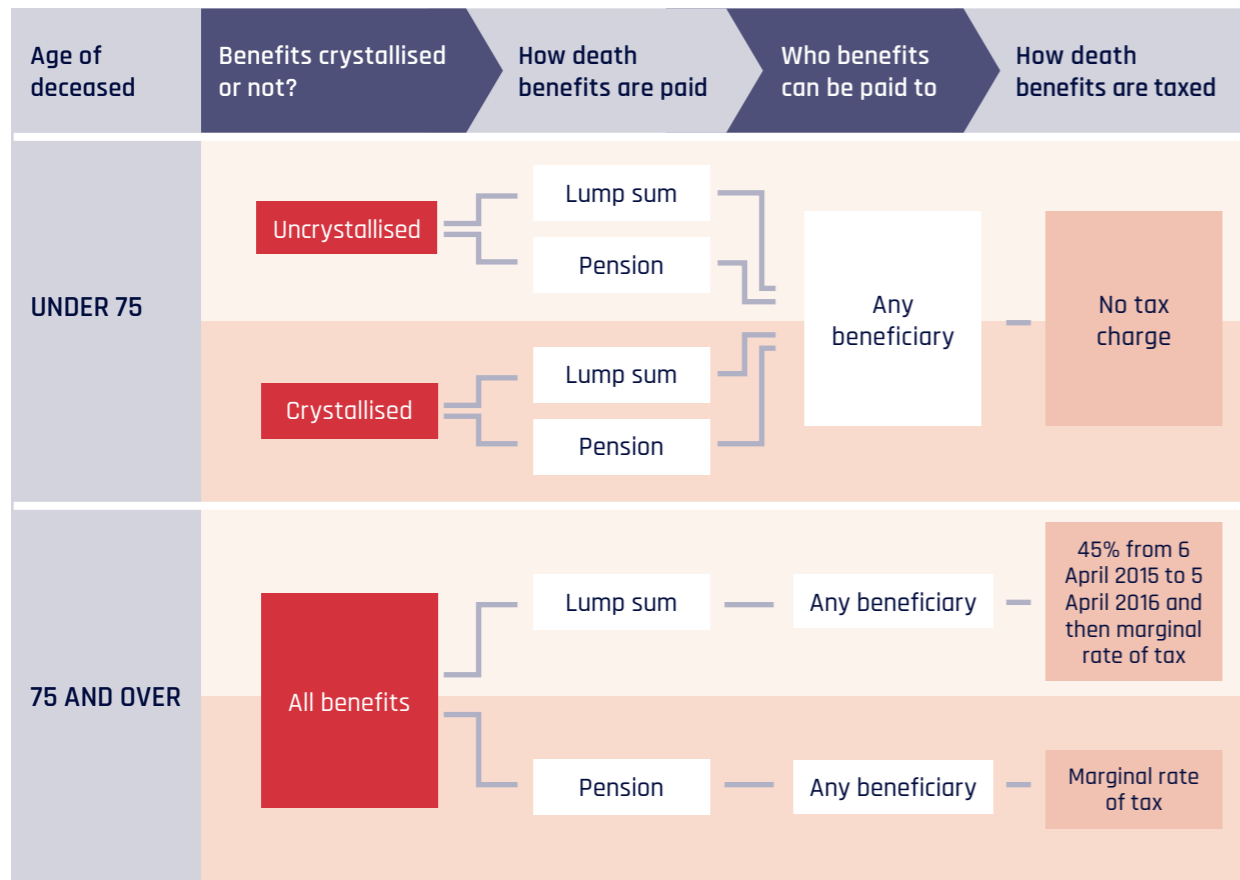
Age of deceased

Benefits crystallised or not?

How death benefits are paid

Who benefits can be paid to

How death benefits are taxed

UNDER 75

Uncrystallised

Lump sum

Pension

Crystallised

Lump sum

Pension

Any beneficiary

No tax charge

75 AND OVER

All benefits

Lump sum

Any beneficiary

45% from 6 April 2015 to 5 April 2016 and then marginal rate of tax

Pension

Any beneficiary

Marginal rate of tax